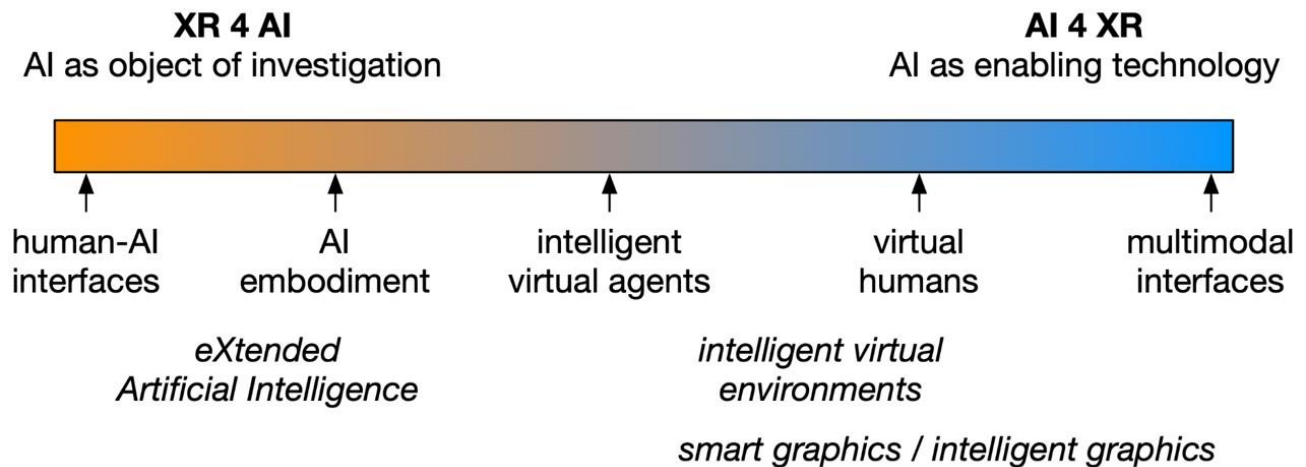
**XR 4 AI**
AI as object of investigation

**AI 4 XR**
AI as enabling technology

human-AI interfaces

AI embodiment

intelligent virtual agents

virtual humans

multimodal interfaces

*eXtended Artificial Intelligence*

*intelligent virtual environments*

*smart graphics / intelligent graphics*